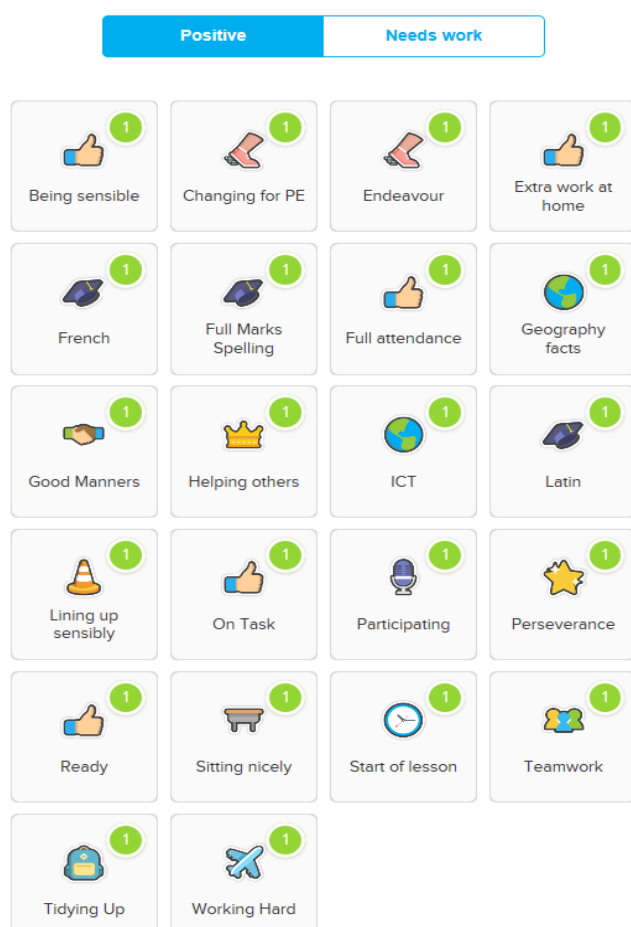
Positive | Needs work

1 Being sensible
1 Changing for PE
1 Endeavour
1 Extra work at home
1 French
1 Full Marks Spelling
1 Full attendance
1 Geography facts
1 Good Manners
1 Helping others
1 ICT
1 Latin
1 Lining up sensibly
1 On Task
1 Participating
1 Perseverance
1 Ready
1 Sitting nicely
1 Start of lesson
1 Teamwork
1 Tidying Up
1 Working Hard